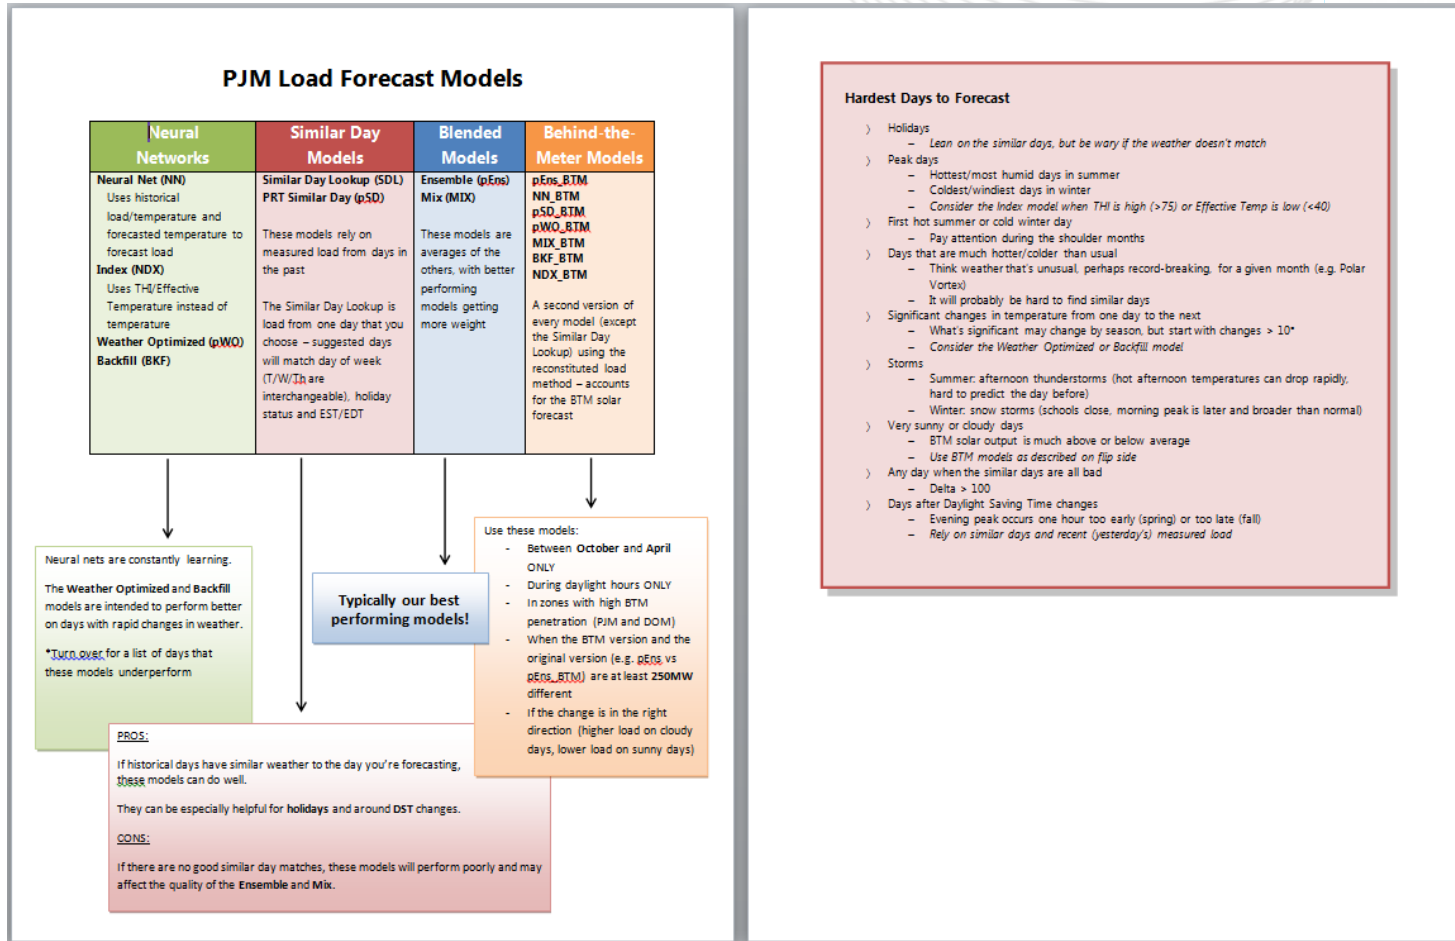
PJM Load Forecast Models

| Neural Networks | Similar Day Models | Blended Models | Behind-the-Meter Models |
|---|---|---|---|
| **Neural Net (NN)** Uses historical load/temperature and forecasted temperature to forecast load **Index (NDX)** Uses THI/Effective Temperature instead of temperature **Weather Optimized (pWO)** **Backfill (BKF)** | **Similar Day Lookup (SDL)** **PRT Similar Day (pSD)** These models rely on measured load from days in the past The Similar Day Lookup is load from one day that you choose – suggested days will match day of week (T/W/Th are interchangeable), holiday status and EST/EDT | **Ensemble (pEns)** **Mix (MIX)** These models are averages of the others, with better performing models getting more weight | **pEns_BTM** **NN_BTM** **pSD_BTM** **pWO_BTM** **MIX_BTM** **BKF_BTM** **NDX_BTM** A second version of every model (except the Similar Day Lookup) using the reconstituted load method – accounts for the BTM solar forecast |

Neural nets are constantly learning.

The **Weather Optimized** and **Backfill** models are intended to perform better on days with rapid changes in weather.

*Turn over for a list of days that these models underperform

Typically our best performing models!

Use these models:
- Between **October** and **April** ONLY
- During daylight hours ONLY
- In zones with high BTM penetration (PJM and DOM)
- When the BTM version and the original version (e.g. pEns vs pEns_BTM) are at least **250MW** different
- If the change is in the right direction (higher load on cloudy days, lower load on sunny days)

PROS:

If historical days have similar weather to the day you're forecasting, these models can do well.

They can be especially helpful for **holidays** and around **DST** changes.

CONS:

If there are no good similar day matches, these models will perform poorly and may affect the quality of the **Ensemble** and **Mix**.

Hardest Days to Forecast

› Holidays
 – *Lean on the similar days, but be wary if the weather doesn't match*
› Peak days
 – Hottest/most humid days in summer
 – Coldest/windiest days in winter
 – *Consider the Index model when THI is high (>75) or Effective Temp is low (<40)*
› First hot summer or cold winter day
 – Pay attention during the shoulder months
› Days that are much hotter/colder than usual
 – Think weather that's unusual, perhaps record-breaking, for a given month (e.g. Polar Vortex)
 – It will probably be hard to find similar days
› Significant changes in temperature from one day to the next
 – What's significant may change by season, but start with changes > 10°
 – *Consider the Weather Optimized or Backfill model*
› Storms
 – Summer: afternoon thunderstorms (hot afternoon temperatures can drop rapidly, hard to predict the day before)
 – Winter: snow storms (schools close, morning peak is later and broader than normal)
› Very sunny or cloudy days
 – BTM solar output is much above or below average
 – *Use BTM models as described on flip side*
› Any day when the similar days are all bad
 – Delta > 100
› Days after Daylight Saving Time changes
 – Evening peak occurs one hour too early (spring) or too late (fall)
 – *Rely on similar days and recent (yesterday's) measured load*